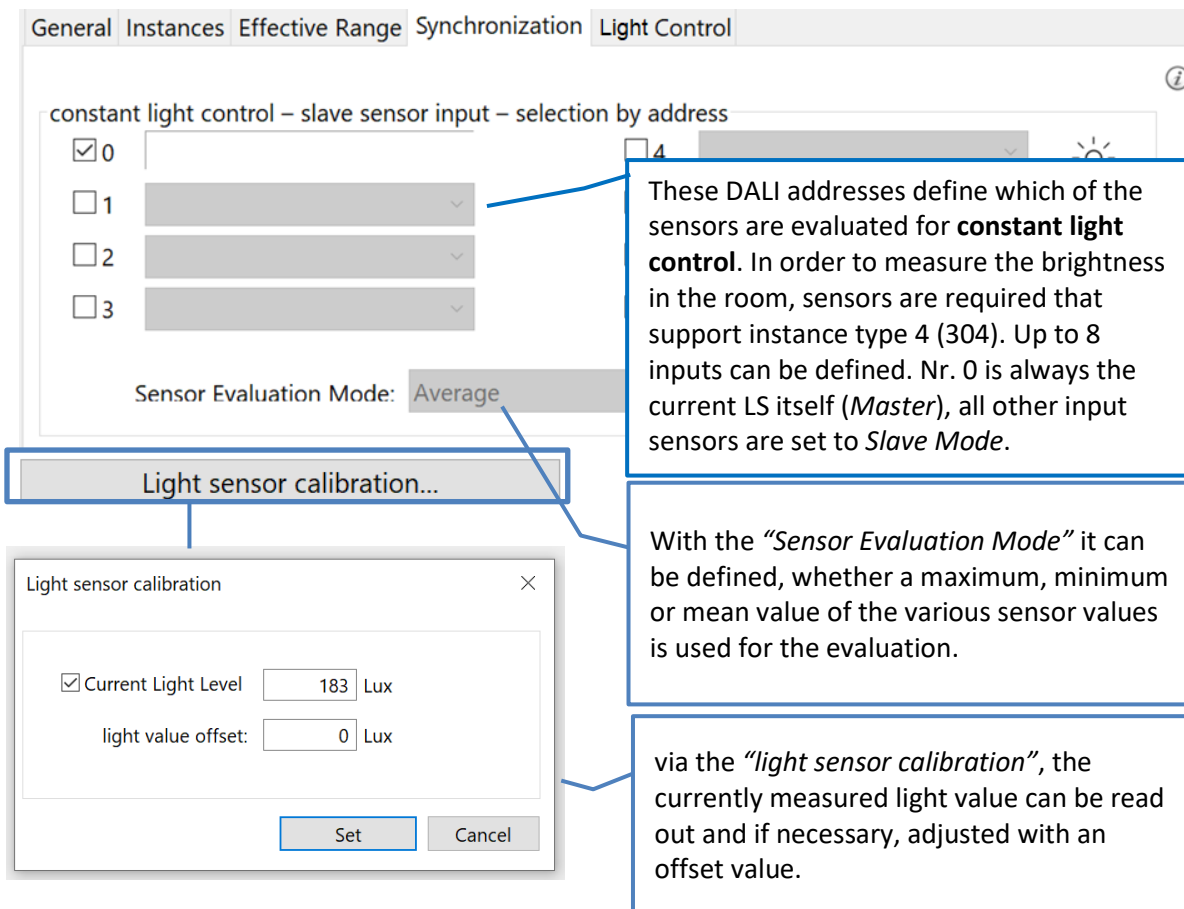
General | Instances | Effective Range | Synchronization | Light Control

constant light control – slave sensor input – selection by address

☑ 0
☐ 1
☐ 2
☐ 3
☐ 4

Sensor Evaluation Mode: Average

These DALI addresses define which of the sensors are evaluated for **constant light control**. In order to measure the brightness in the room, sensors are required that support instance type 4 (304). Up to 8 inputs can be defined. Nr. 0 is always the current LS itself (*Master*), all other input sensors are set to *Slave Mode*.

Light sensor calibration...

With the *"Sensor Evaluation Mode"* it can be defined, whether a maximum, minimum or mean value of the various sensor values is used for the evaluation.

Light sensor calibration

☑ Current Light Level 183 Lux

light value offset: 0 Lux

Set Cancel

via the *"light sensor calibration"*, the currently measured light value can be read out and if necessary, adjusted with an offset value.